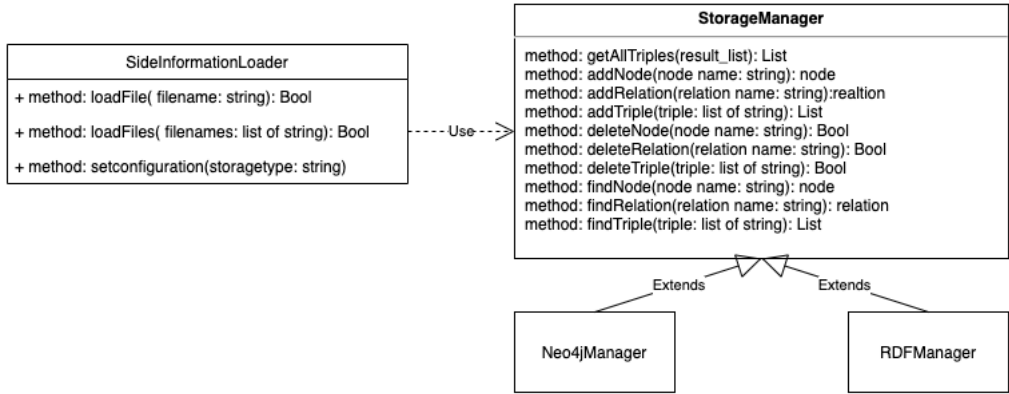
SideInformationLoader

+ method: loadFile( filename: string): Bool

+ method: loadFiles( filenames: list of string): Bool

+ method: setconfiguration(storagetype: string)

Use

StorageManager

method: getAllTriples(result_list): List
method: addNode(node name: string): node
method: addRelation(relation name: string):realtion
method: addTriple(triple: list of string): List
method: deleteNode(node name: string): Bool
method: deleteRelation(relation name: string): Bool
method: deleteTriple(triple: list of string): Bool
method: findNode(node name: string): node
method: findRelation(relation name: string): relation
method: findTriple(triple: list of string): List

Extends

Extends

Neo4jManager

RDFManager